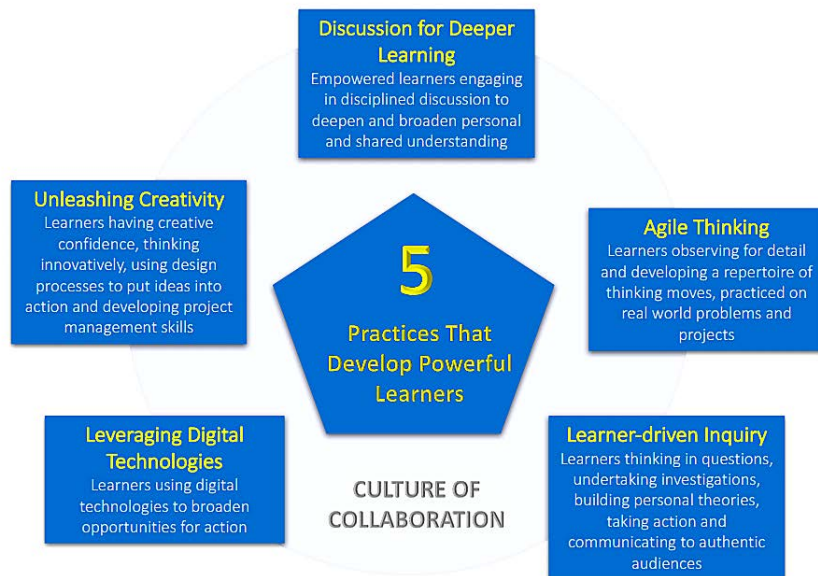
Discussion for Deeper Learning
Empowered learners engaging in disciplined discussion to deepen and broaden personal and shared understanding

Unleashing Creativity
Learners having creative confidence, thinking innovatively, using design processes to put ideas into action and developing project management skills

5
Practices That Develop Powerful Learners

Agile Thinking
Learners observing for detail and developing a repertoire of thinking moves, practiced on real world problems and projects

Leveraging Digital Technologies
Learners using digital technologies to broaden opportunities for action

CULTURE OF COLLABORATION

Learner-driven Inquiry
Learners thinking in questions, undertaking investigations, building personal theories, taking action and communicating to authentic audiences